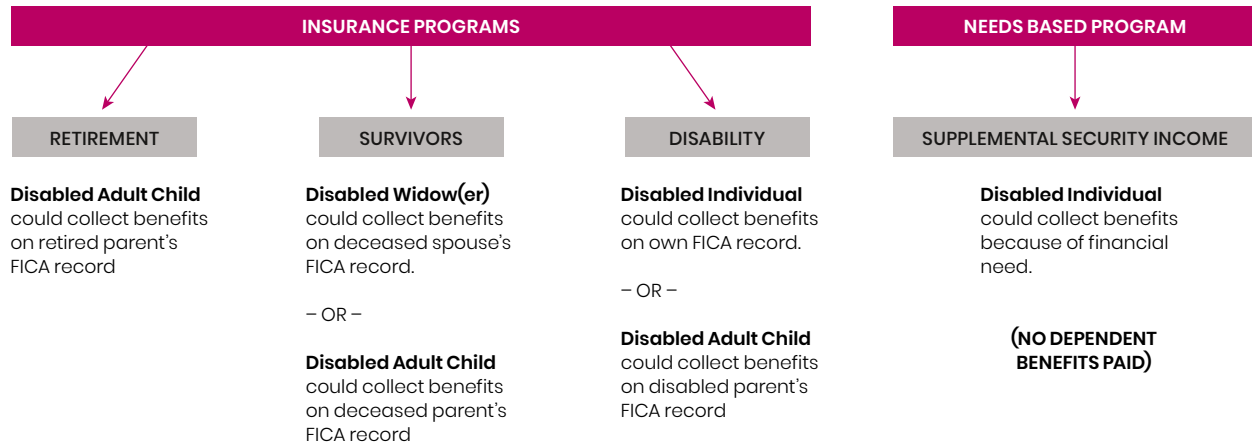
INSURANCE PROGRAMS

NEEDS BASED PROGRAM

RETIREMENT

SURVIVORS

DISABILITY

SUPPLEMENTAL SECURITY INCOME

**Disabled Adult Child** could collect benefits on retired parent's FICA record

**Disabled Widow(er)** could collect benefits on deceased spouse's FICA record.

– OR –

**Disabled Adult Child** could collect benefits on deceased parent's FICA record

**Disabled Individual** could collect benefits on own FICA record.

– OR –

**Disabled Adult Child** could collect benefits on disabled parent's FICA record

**Disabled Individual** could collect benefits because of financial need.

**(NO DEPENDENT BENEFITS PAID)**